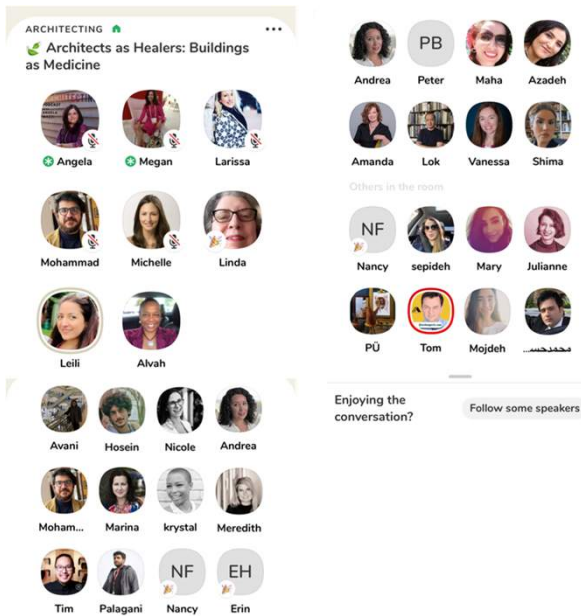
ARCHITECTING •••

Architects as Healers: Buildings as Medicine

Angela
Megan
Larissa
Mohammad
Michelle
Linda
Leili
Alvah

Avani
Hosein
Nicole
Andrea
Moham...
Marina
krystal
Meredith
Tim
Palagani
NF
Nancy
EH
Erin

Andrea
PB
Peter
Maha
Azadeh
Amanda
Lok
Vanessa
Shima

Others in the room

NF
Nancy
sepideh
Mary
Julianne
PŪ
Tom
Mojdeh
محمدحس...

Enjoying the conversation?
Follow some speakers